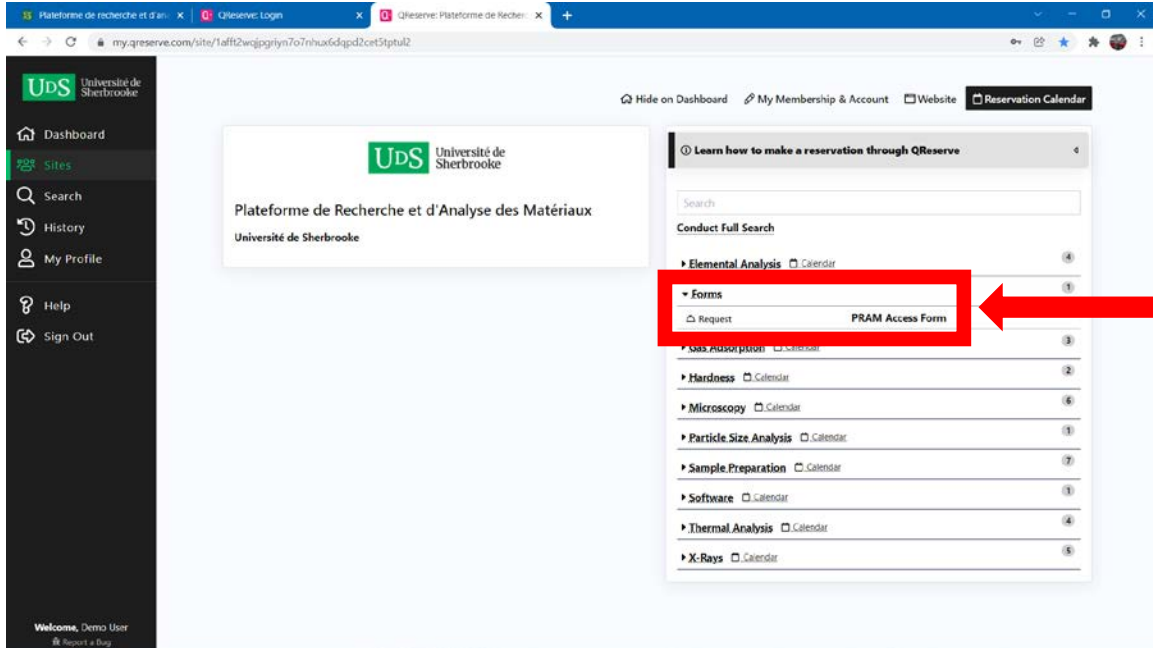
Plateforme de recherche et d'an... ×
QReserve: Login ×
QReserve: Plateforme de Recherc... ×
+

my.qreserve.com/site/1afft2wqjpgriyn7o7nhux6dqpd2cet5tptul2

UdS Université de Sherbrooke

Dashboard
Sites
Search
History
My Profile
Help
Sign Out

Welcome, Demo User
Report a Bug

Hide on Dashboard
My Membership & Account
Website
Reservation Calendar

UdS Université de Sherbrooke

Plateforme de Recherche et d'Analyse des Matériaux

Université de Sherbrooke

Learn how to make a reservation through QReserve

Search

Conduct Full Search

Elemental Analysis Calendar 4
Forms 1
Request PRAM Access Form
Gas Adsorption Calendar 3
Hardness Calendar 2
Microscopy Calendar 6
Particle Size Analysis Calendar 1
Sample Preparation Calendar 7
Software Calendar 1
Thermal Analysis Calendar 4
X-Rays Calendar 5